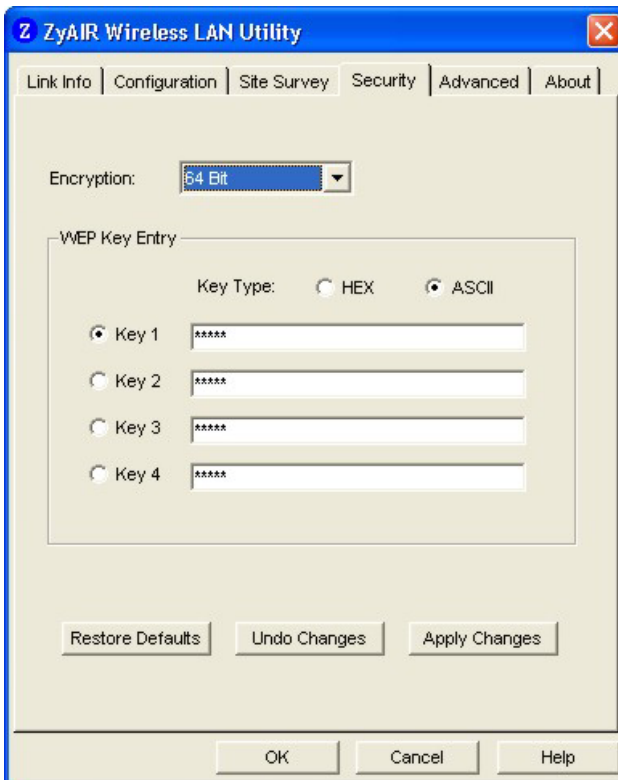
ZyAIR Wireless LAN Utility

Link Info | Configuration | Site Survey | Security | Advanced | About

Encryption: 64 Bit

WEP Key Entry

Key Type: HEX ASCII

Key 1 *****

Key 2 *****

Key 3 *****

Key 4 *****

Restore Defaults | Undo Changes | Apply Changes

OK | Cancel | Help